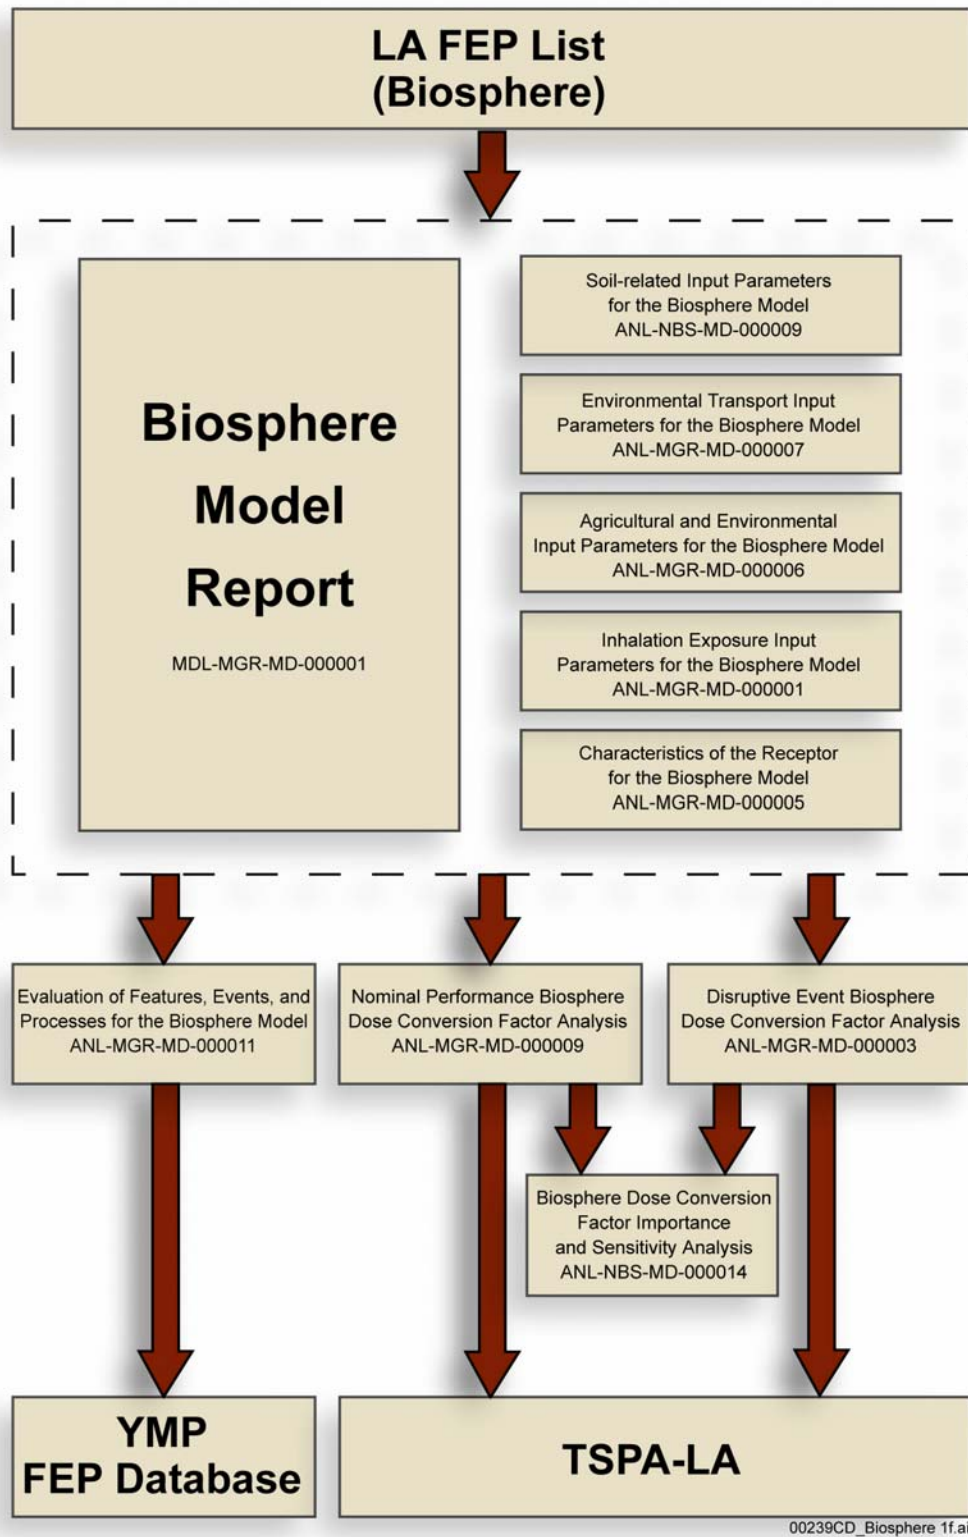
LA FEP List
(Biosphere)

Biosphere Model Report

MDL-MGR-MD-000001

Soil-related Input Parameters for the Biosphere Model ANL-NBS-MD-000009

Environmental Transport Input Parameters for the Biosphere Model ANL-MGR-MD-000007

Agricultural and Environmental Input Parameters for the Biosphere Model ANL-MGR-MD-000006

Inhalation Exposure Input Parameters for the Biosphere Model ANL-MGR-MD-000001

Characteristics of the Receptor for the Biosphere Model ANL-MGR-MD-000005

Evaluation of Features, Events, and Processes for the Biosphere Model ANL-MGR-MD-000011

Nominal Performance Biosphere Dose Conversion Factor Analysis ANL-MGR-MD-000009

Disruptive Event Biosphere Dose Conversion Factor Analysis ANL-MGR-MD-000003

Biosphere Dose Conversion Factor Importance and Sensitivity Analysis ANL-NBS-MD-000014

YMP
FEP Database

TSPA-LA

00239CD_Biosphere 1f.ai